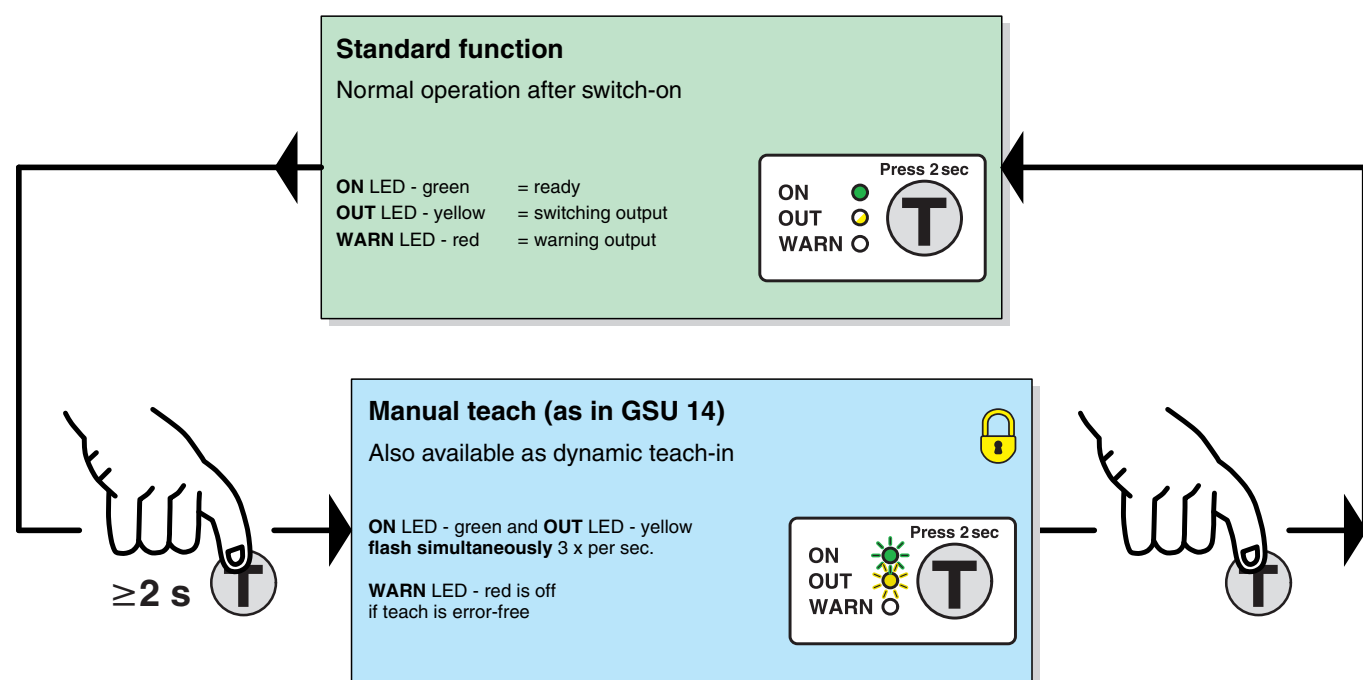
**Standard function**

Normal operation after switch-on

**ON** LED - green = ready
**OUT** LED - yellow = switching output
**WARN** LED - red = warning output

Press 2 sec
ON
OUT
WARN
T

$\geq$**2 s**
T

**Manual teach (as in GSU 14)**

Also available as dynamic teach-in

**ON** LED - green and **OUT** LED - yellow **flash simultaneously** 3 x per sec.

**WARN** LED - red is off if teach is error-free

Press 2 sec
ON
OUT
WARN
T

T